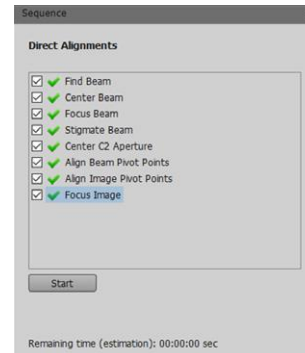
Sequence

Direct Alignments

Find Beam
Center Beam
Focus Beam
Stigmate Beam
Center C2 Aperture
Align Beam Pivot Points
Align Image Pivot Points
Focus Image

Start

Remaining time (estimation): 00:00:00 sec